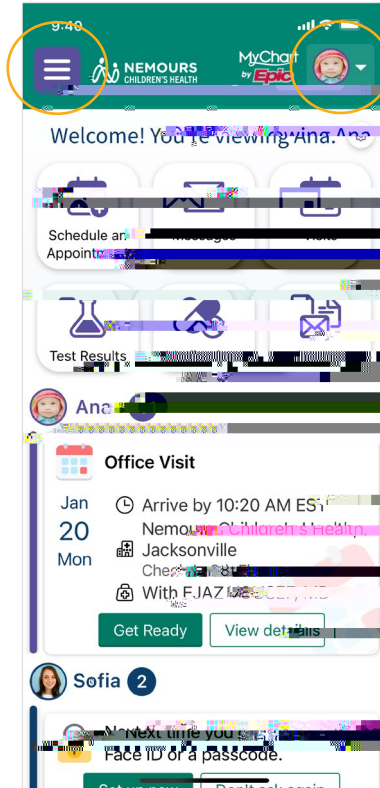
9:40

NEMOURS CHILDREN'S HEALTH

MyChart by Epic

Welcome! You're viewing Ana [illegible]

Schedule an Appointment

Messages

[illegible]

Test Results

Ana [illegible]

Office Visit

Jan 20 Mon

Arrive by 10:20 AM EST

Nemours Children's Health, Jacksonville

Che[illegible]

With EJAZ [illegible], MD

Get Ready

View details

Sofia 2

Next time you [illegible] Face ID or a passcode.

Set up now

Don't ask again